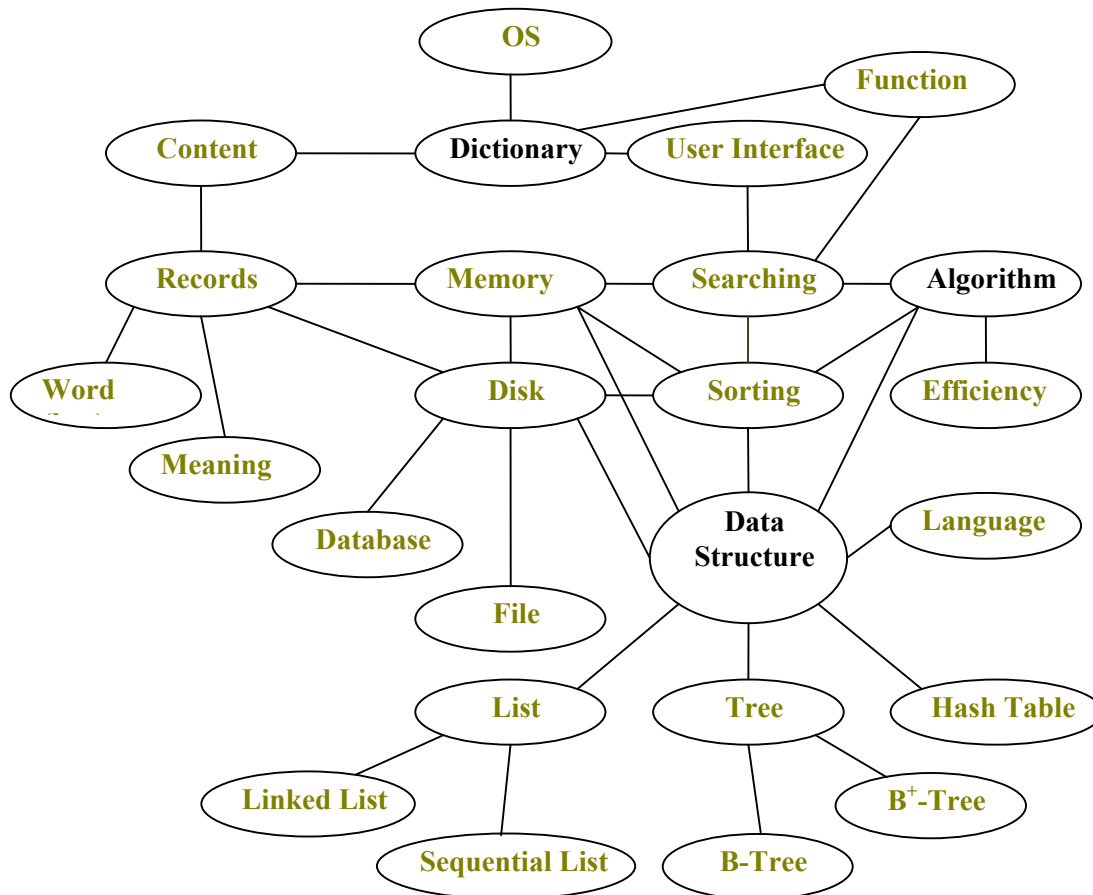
OS

Function

Content

Dictionary

User Interface

Records

Memory

Searching

Algorithm

Word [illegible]

Disk

Sorting

Efficiency

Meaning

Database

Data Structure

Language

File

List

Tree

Hash Table

Linked List

$B^+$-Tree

Sequential List

B-Tree